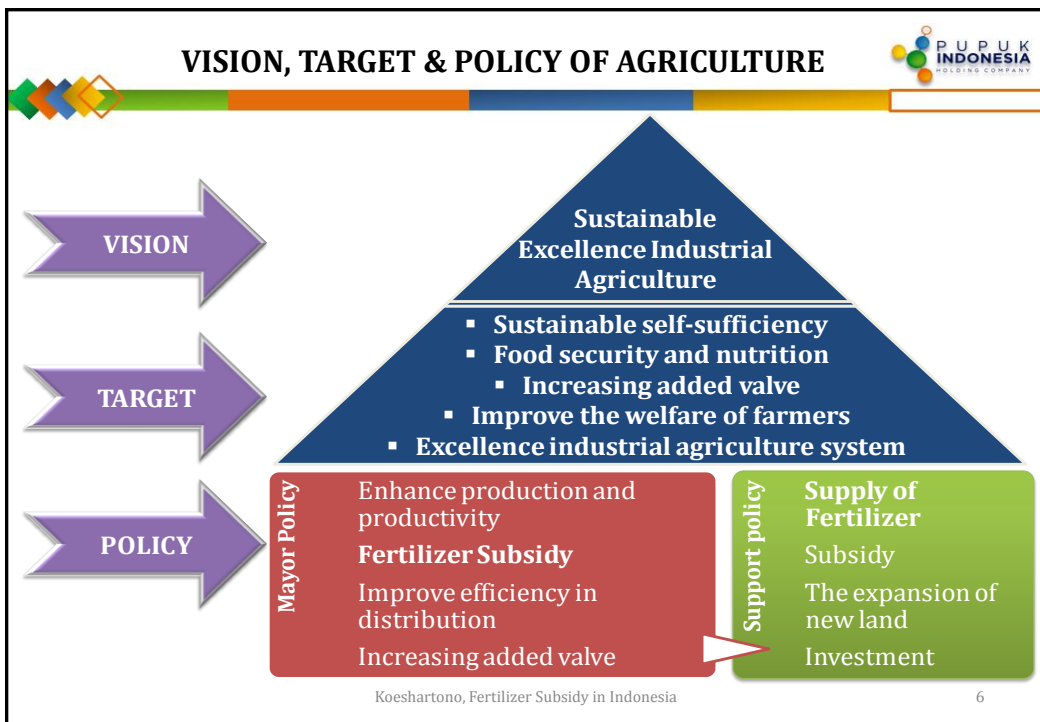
VISION, TARGET & POLICY OF AGRICULTURE

PUPUK INDONESIA HOLDING COMPANY

VISION

Sustainable Excellence Industrial Agriculture

TARGET

- Sustainable self-sufficiency
- Food security and nutrition
- Increasing added valve
- Improve the welfare of farmers
- Excellence industrial agriculture system

POLICY

Mayor Policy

Enhance production and productivity

Fertilizer Subsidy

Improve efficiency in distribution

Increasing added valve

Support policy

Supply of Fertilizer

Subsidy

The expansion of new land

Investment

Koeshartono, Fertilizer Subsidy in Indonesia

6